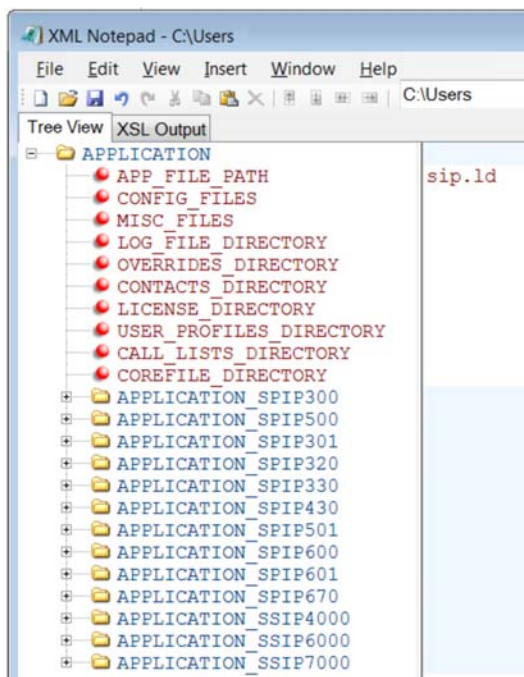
XML Notepad - C:\Users

File Edit View Insert Window Help

C:\Users

Tree View XSL Output

APPLICATION
APP_FILE_PATH
CONFIG_FILES
MISC_FILES
LOG_FILE_DIRECTORY
OVERRIDES_DIRECTORY
CONTACTS_DIRECTORY
LICENSE_DIRECTORY
USER_PROFILES_DIRECTORY
CALL_LISTS_DIRECTORY
COREFILE_DIRECTORY
APPLICATION_SPIP300
APPLICATION_SPIP500
APPLICATION_SPIP301
APPLICATION_SPIP320
APPLICATION_SPIP330
APPLICATION_SPIP430
APPLICATION_SPIP501
APPLICATION_SPIP600
APPLICATION_SPIP601
APPLICATION_SPIP670
APPLICATION_SSIP4000
APPLICATION_SSIP6000
APPLICATION_SSIP7000

sip.ld